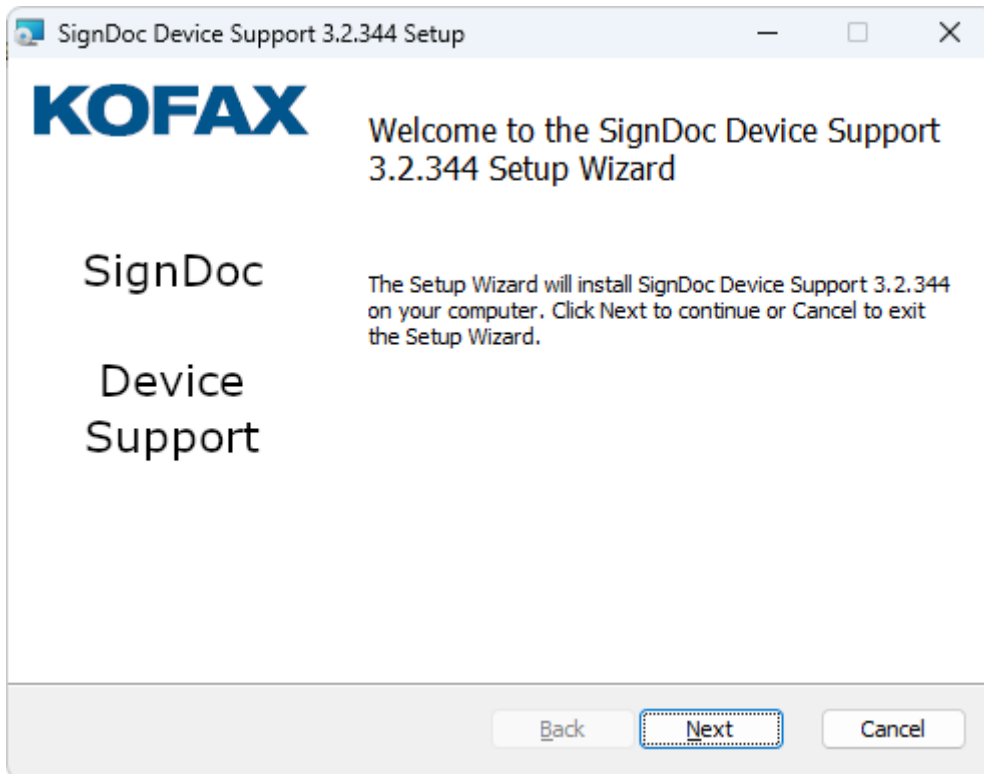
SignDoc Device Support 3.2.344 Setup

KOFAX

SignDoc

Device Support

Welcome to the SignDoc Device Support 3.2.344 Setup Wizard

The Setup Wizard will install SignDoc Device Support 3.2.344 on your computer. Click Next to continue or Cancel to exit the Setup Wizard.

Back Next Cancel